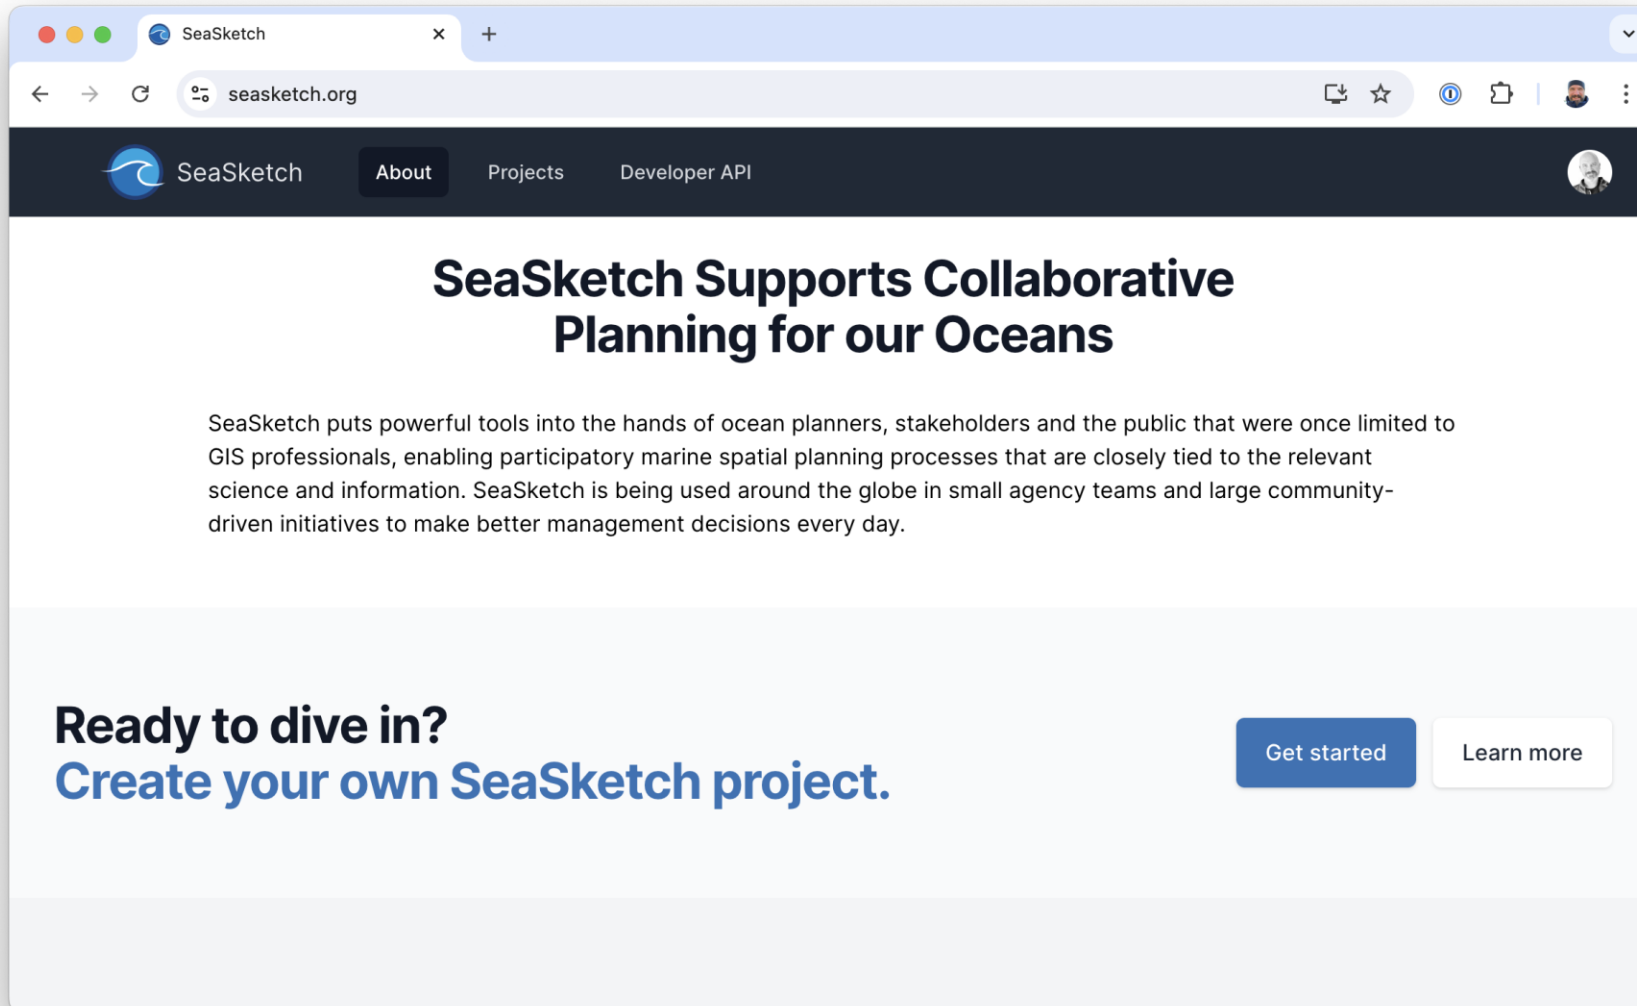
SeaSketch
×
+
seasketch.org

SeaSketch
About
Projects
Developer API

SeaSketch Supports Collaborative Planning for our Oceans

SeaSketch puts powerful tools into the hands of ocean planners, stakeholders and the public that were once limited to GIS professionals, enabling participatory marine spatial planning processes that are closely tied to the relevant science and information. SeaSketch is being used around the globe in small agency teams and large community-driven initiatives to make better management decisions every day.

Ready to dive in?
Create your own SeaSketch project.

Get started
Learn more